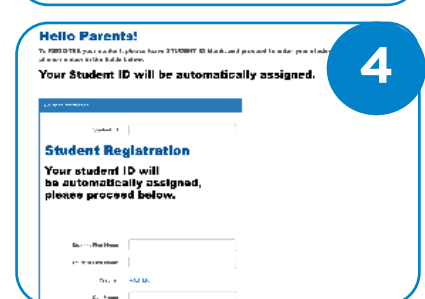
Hello Parents!

To REGISTER your student, please leave STUDENT ID blank and proceed to enter your student information in the fields below.

Your Student ID will be automatically assigned.

4

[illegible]

Student ID

Student Registration

Your student ID will be automatically assigned, please proceed below.

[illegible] First Name

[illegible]

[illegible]

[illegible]